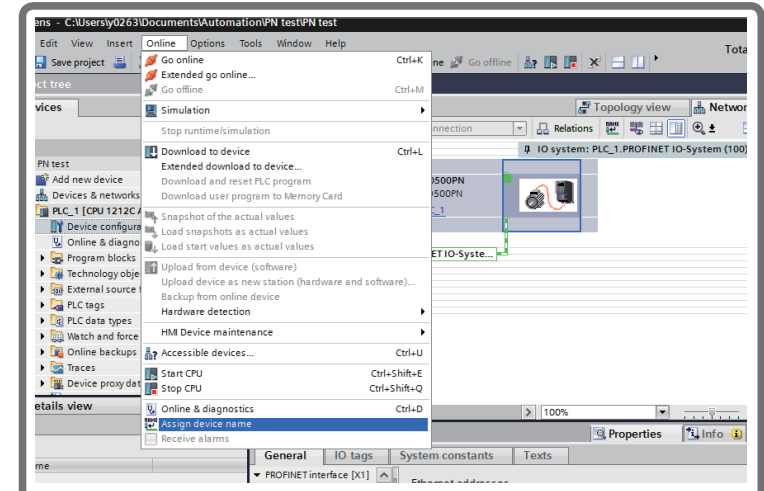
ens - C:\Users\y0263\Documents\Automation\PN test\PN test

Edit View Insert Online Options Tools Window Help

Save project

ne Go offline

Tota

ct tree

vices

PN test

Add new device

Devices & networks

PLC_1 [CPU 1212C A

Device configura

Online & diagno

Program blocks

Technology obje

External source f

PLC tags

PLC data types

Watch and force

Online backups

Traces

Device proxy dat

etails view

me

Go online Ctrl+K

Extended go online...

Go offline Ctrl+M

Simulation

Stop runtime/simulation

Download to device Ctrl+L

Extended download to device...

Download and reset PLC program

Download user program to Memory Card

Snapshot of the actual values

Load snapshots as actual values

Load start values as actual values

Upload from device (software)

Upload device as new station (hardware and software)...

Backup from online device

Hardware detection

HMI Device maintenance

Accessible devices... Ctrl+U

Start CPU Ctrl+Shift+E

Stop CPU Ctrl+Shift+Q

Online & diagnostics Ctrl+D

Assign device name

Receive alarms

Topology view

Network

nnection

Relations

IO system: PLC_1.PROFINET IO-System (100)

0500PN

0500PN

C_1

T IO-Syste...

100%

Properties

Info

General

IO tags

System constants

Texts

PROFINET interface [X1]

Ethernet addresses